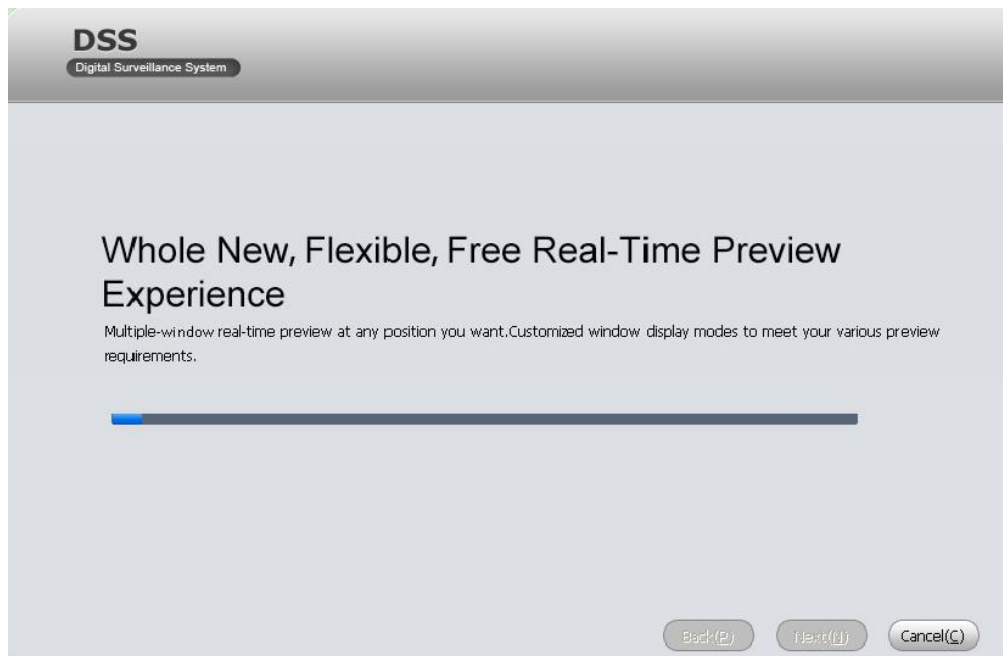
DSS
Digital Surveillance System

Whole New, Flexible, Free Real-Time Preview Experience

Multiple-window real-time preview at any position you want.Customized window display modes to meet your various preview requirements.

Back(P) Next(N) Cancel(C)